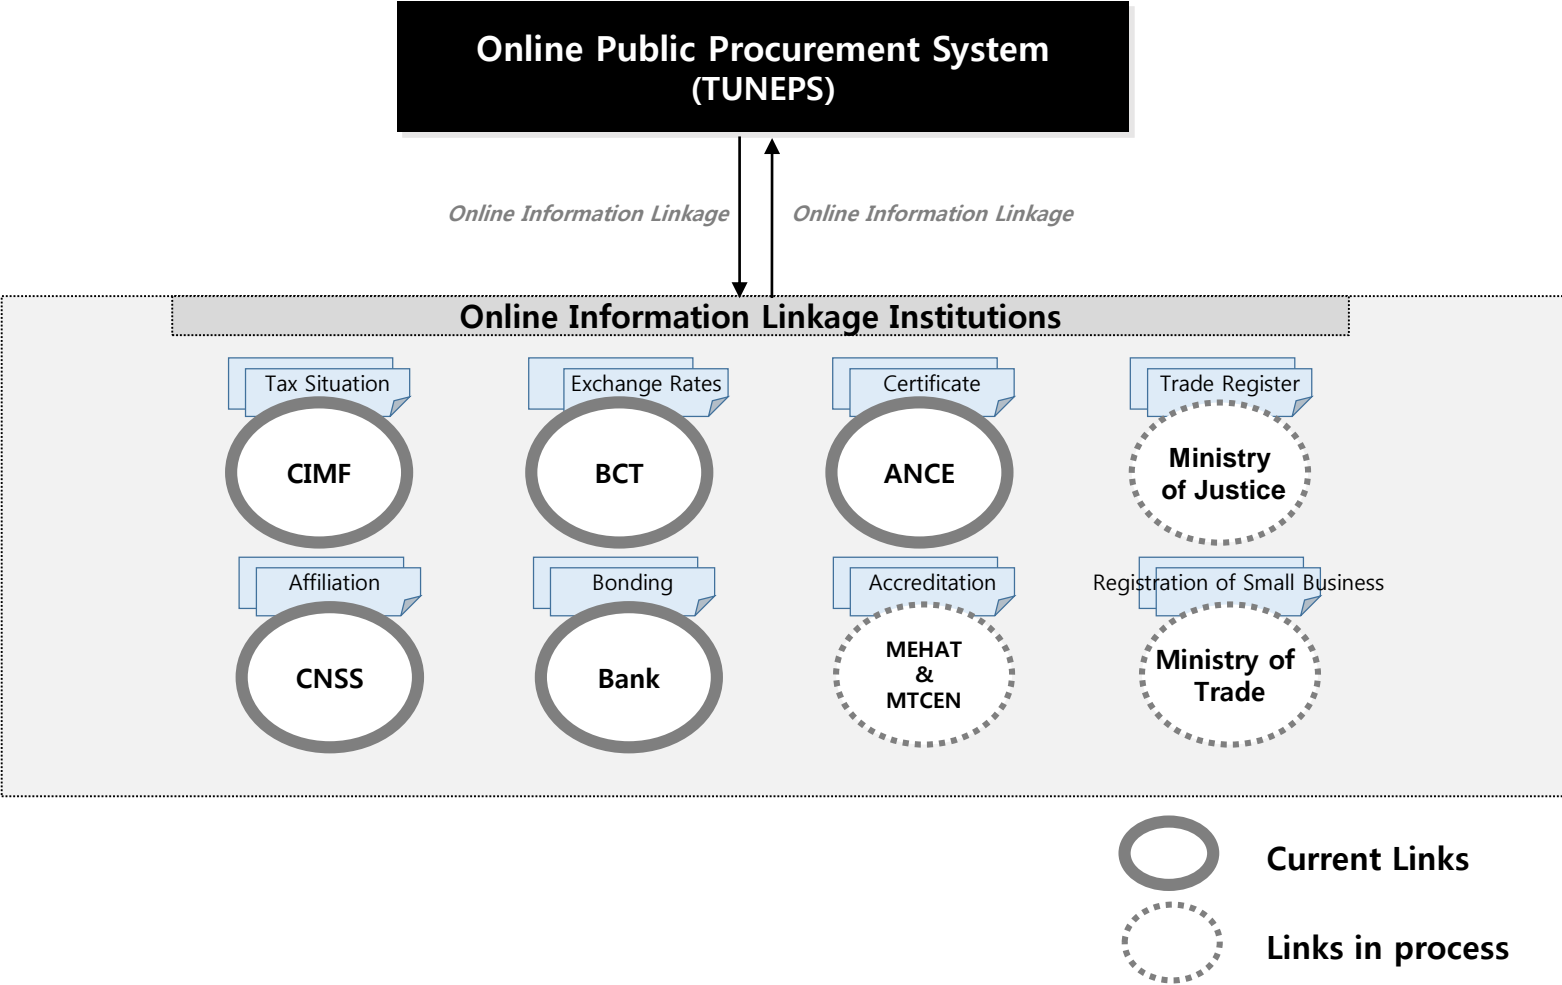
Online Public Procurement System
(TUNEPS)

Online Information Linkage

Online Information Linkage

Online Information Linkage Institutions

Tax Situation
CIMF

Exchange Rates
BCT

Certificate
ANCE

Trade Register
Ministry of Justice

Affiliation
CNSS

Bonding
Bank

Accreditation
MEHAT & MTCEN

Registration of Small Business
Ministry of Trade

Current Links

Links in process